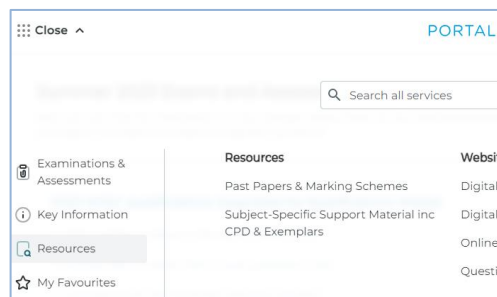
Close ^

PORTAL

Search all services

Examinations & Assessments

Key Information

Resources

My Favourites

Resources

Past Papers & Marking Schemes

Subject-Specific Support Material inc CPD & Exemplars

Websi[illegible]

Digital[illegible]

Digital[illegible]

Online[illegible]

Questi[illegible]